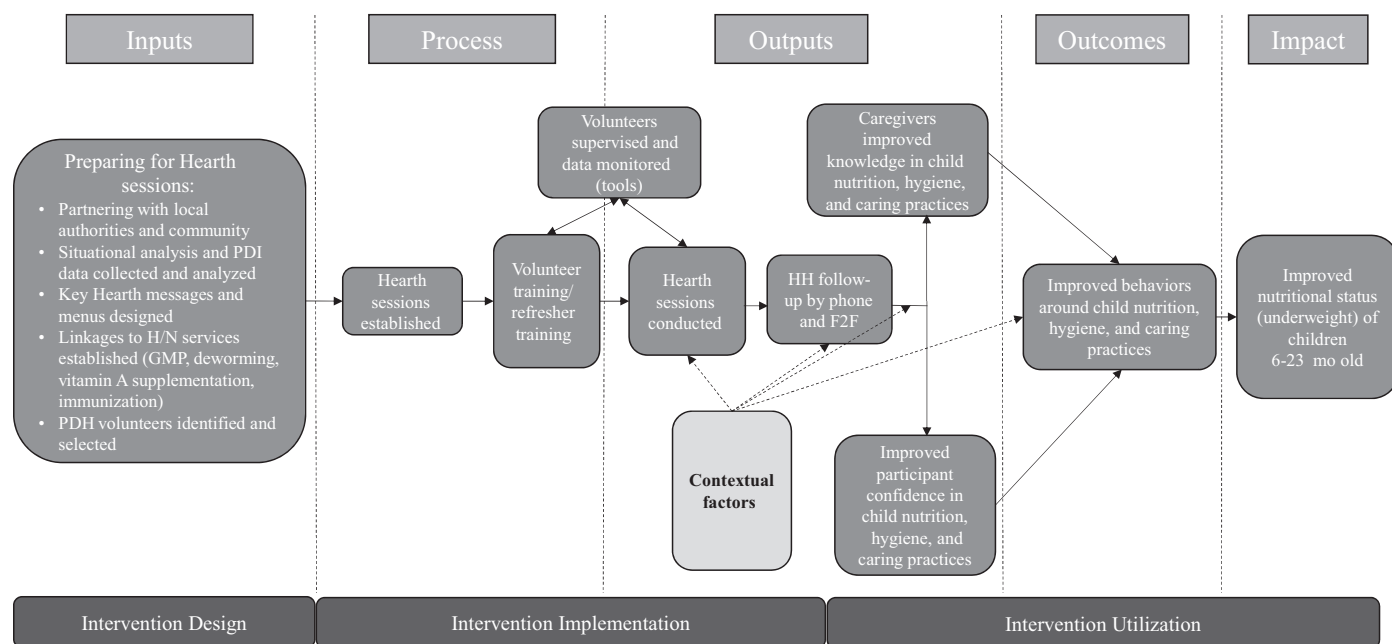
Inputs

Process

Outputs

Outcomes

Impact

Preparing for Hearth sessions:
• Partnering with local authorities and community
• Situational analysis and PDI data collected and analyzed
• Key Hearth messages and menus designed
• Linkages to H/N services established (GMP, deworming, vitamin A supplementation, immunization)
• PDH volunteers identified and selected

Hearth sessions established

Volunteer training/ refresher training

Volunteers supervised and data monitored (tools)

Hearth sessions conducted

HH follow-up by phone and F2F

Contextual factors

Caregivers improved knowledge in child nutrition, hygiene, and caring practices

Improved participant confidence in child nutrition, hygiene, and caring practices

Improved behaviors around child nutrition, hygiene, and caring practices

Improved nutritional status (underweight) of children 6-23 mo old

Intervention Design

Intervention Implementation

Intervention Utilization